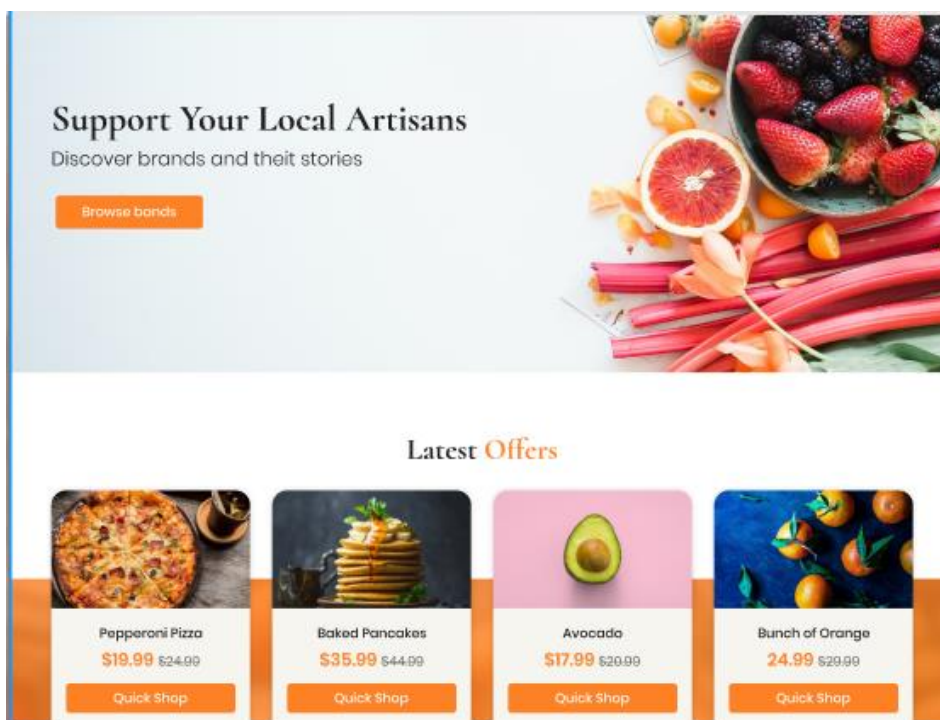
Support Your Local Artisans

Discover brands and theit stories

Browse bonds

Latest Offers

Pepperoni Pizza
$19.99 $24.99
Quick Shop

Baked Pancakes
$35.99 $44.99
Quick Shop

Avocado
$17.99 $20.99
Quick Shop

Bunch of Orange
24.99 $29.99
Quick Shop